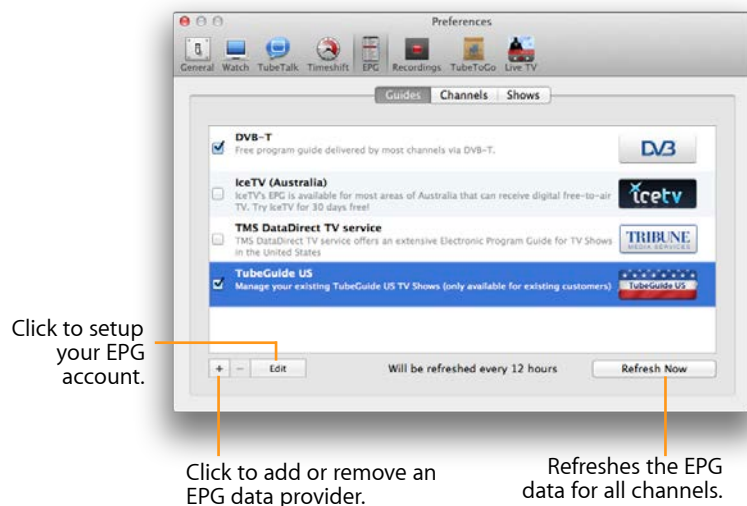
Preferences

General Watch TubeTalk Timeshift EPG Recordings TubeToGo Live TV

Guides Channels Shows

DVB-T
Free program guide delivered by most channels via DVB-T.

DVB

IceTV (Australia)
IceTV's EPG is available for most areas of Australia that can receive digital free-to-air TV. Try IceTV for 30 days free!

icetv

TMS DataDirect TV service
TMS DataDirect TV service offers an extensive Electronic Program Guide for TV Shows in the United States

TRIBUNE MEDIA SERVICES

TubeGuide US
Manage your existing TubeGuide US TV Shows (only available for existing customers)

TubeGuide US

+ − Edit

Will be refreshed every 12 hours

Refresh Now

Click to setup your EPG account.

Click to add or remove an EPG data provider.

Refreshes the EPG data for all channels.